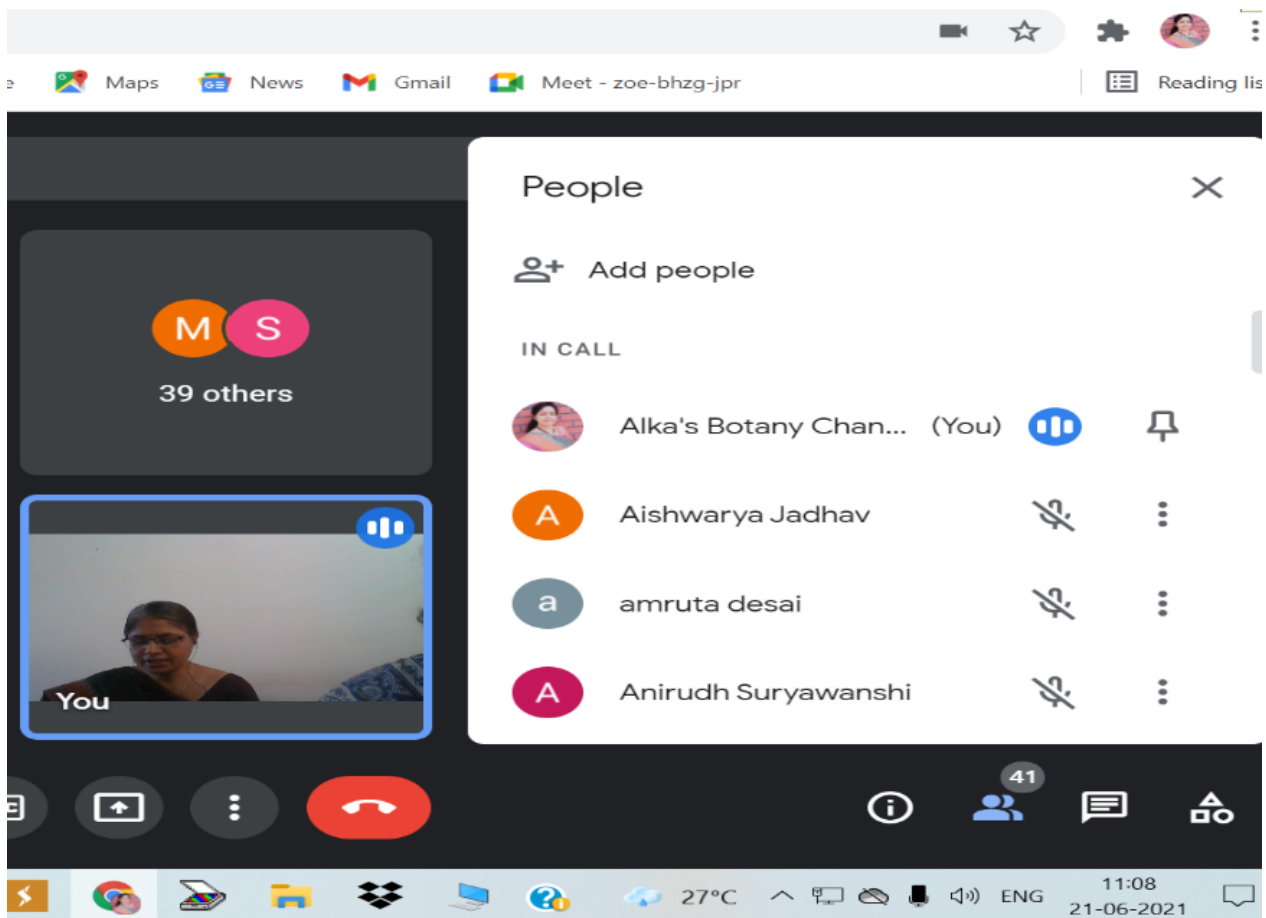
Maps News Gmail Meet - zoe-bhzg-jpr Reading lis

M S
39 others

You

People

Add people

IN CALL

Alka's Botany Chan... (You)

A Aishwarya Jadhav

a amruta desai

A Anirudh Suryawanshi

41

27°C ENG 11:08 21-06-2021